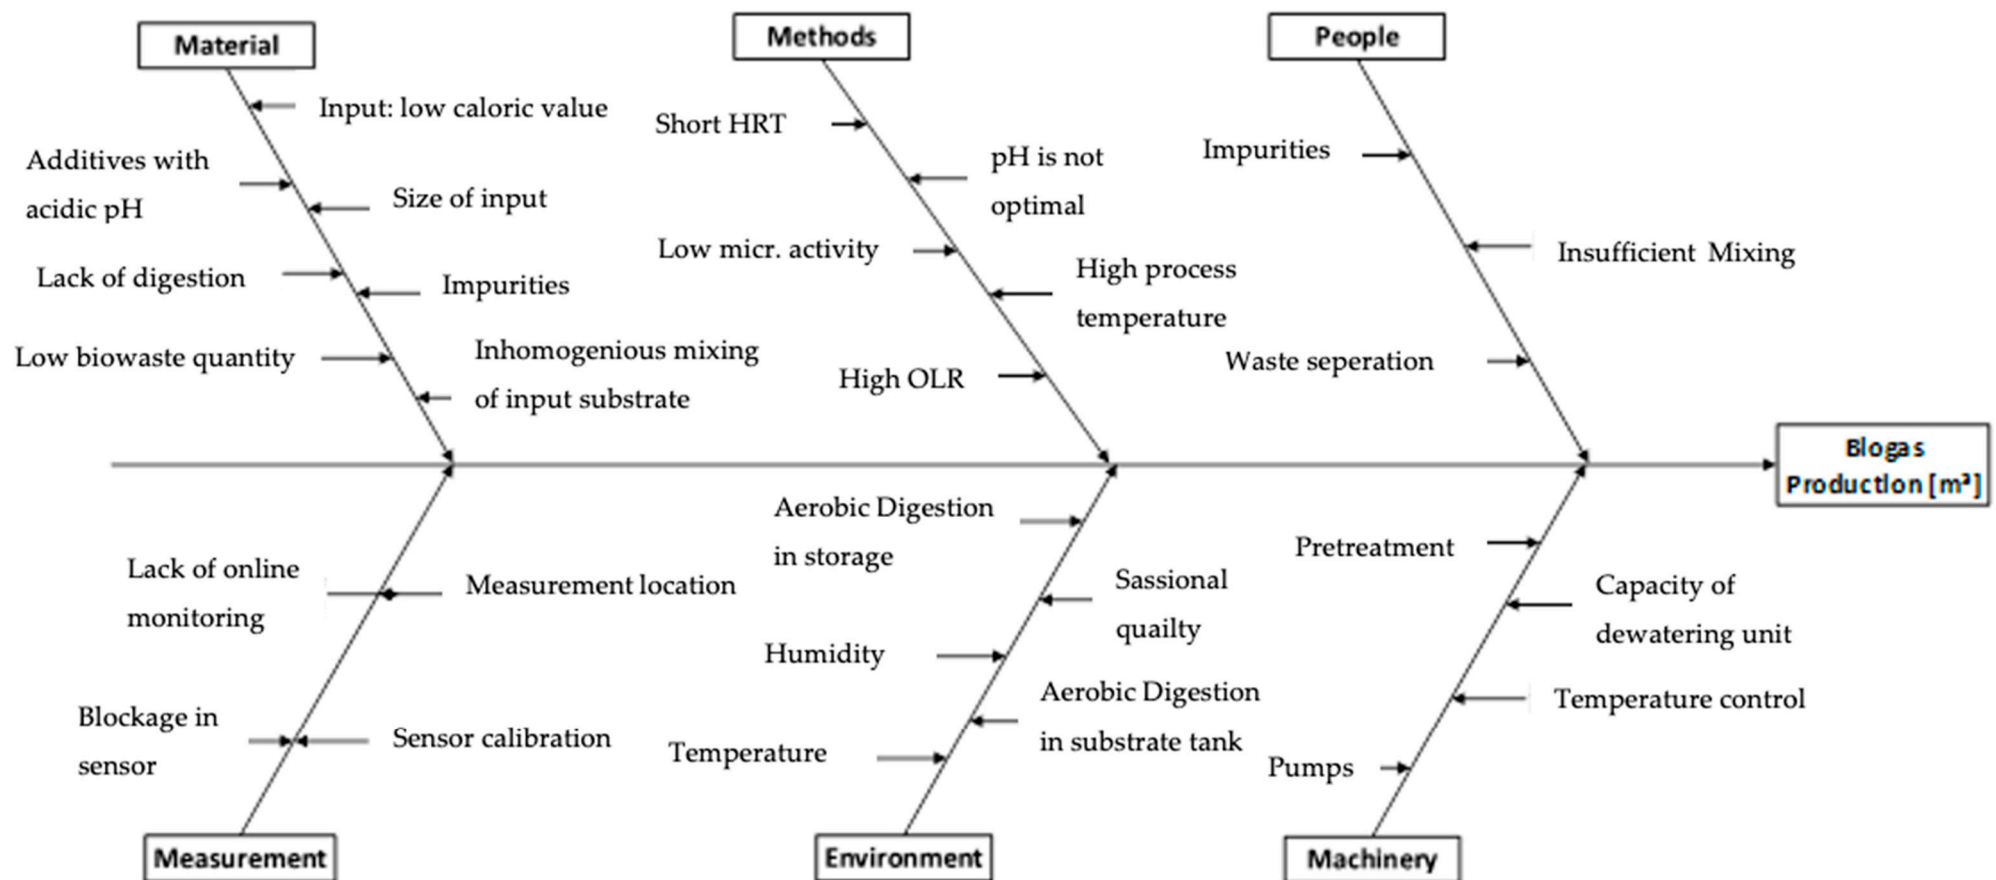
Material

Input: low caloric value

Additives with acidic pH

Size of input

Lack of digestion

Impurities

Low biowaste quantity

Inhomogenious mixing of input substrate

Methods

Short HRT

pH is not optimal

Low micr. activity

High process temperature

High OLR

People

Impurities

Insufficient Mixing

Waste seperation

Blogas Production [m³]

Lack of online monitoring

Measurement location

Blockage in sensor

Sensor calibration

Measurement

Aerobic Digestion in storage

Sassional quailty

Humidity

Aerobic Digestion in substrate tank

Temperature

Environment

Pretreatment

Capacity of dewatering unit

Temperature control

Pumps

Machinery